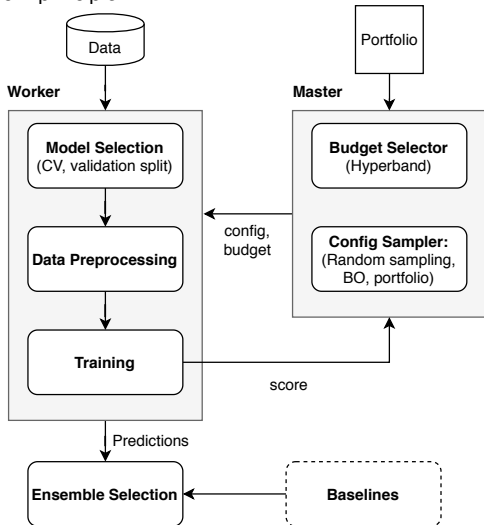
Data

Portfolio

Worker

Master

Model Selection
(CV, validation split)

Budget Selector
(Hyperband)

config,
budget

Data Preprocessing

Config Sampler:
(Random sampling,
BO, portfolio)

Training

score

Predictions

Ensemble Selection

Baselines